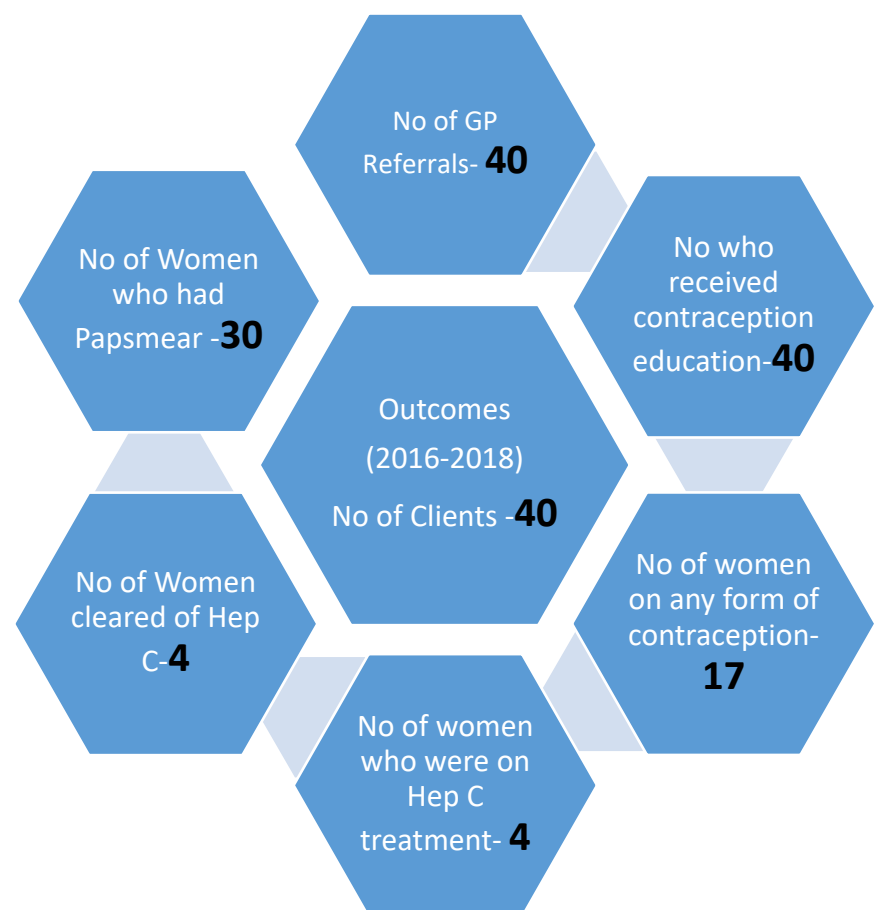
No of GP Referrals- 40

No who received contraception education-40

No of women on any form of contraception- 17

No of women who were on Hep C treatment- 4

No of Women cleared of Hep C-4

No of Women who had Papsmear -30

Outcomes (2016-2018) No of Clients -40